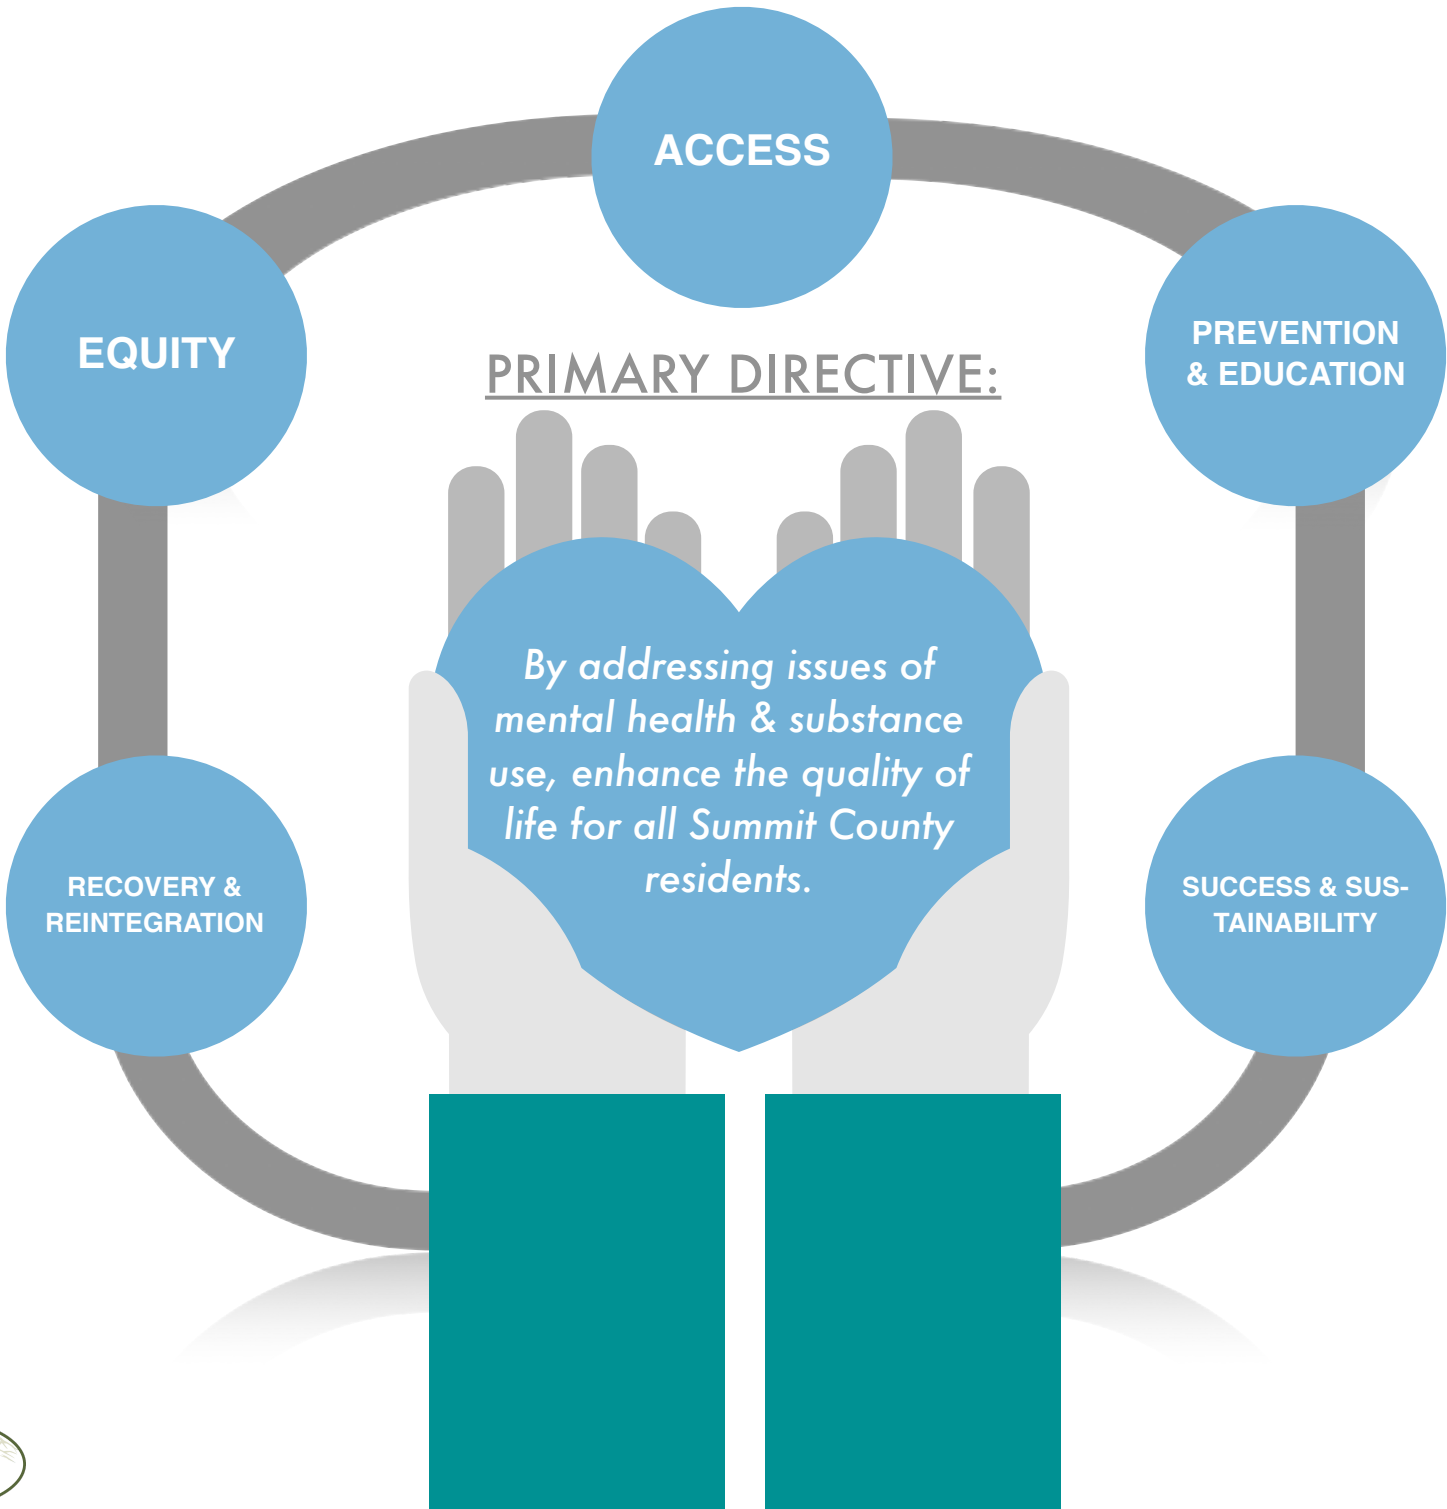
ACCESS

EQUITY

PREVENTION & EDUCATION

PRIMARY DIRECTIVE:

By addressing issues of mental health & substance use, enhance the quality of life for all Summit County residents.

RECOVERY & REINTEGRATION

SUCCESS & SUSTAINABILITY